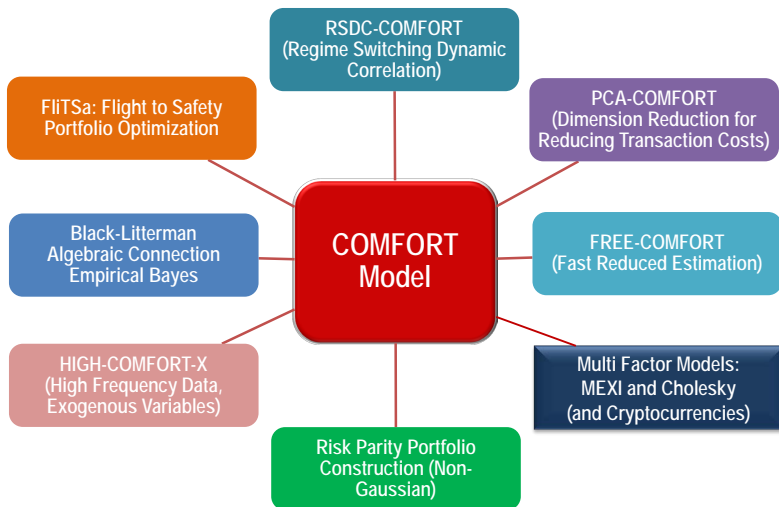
RSDC-COMFORT
(Regime Switching Dynamic Correlation)

FliTSa: Flight to Safety Portfolio Optimization

PCA-COMFORT
(Dimension Reduction for Reducing Transaction Costs)

COMFORT Model

Black-Litterman
Algebraic Connection
Empirical Bayes

FREE-COMFORT
(Fast Reduced Estimation)

HIGH-COMFORT-X
(High Frequency Data, Exogenous Variables)

Multi Factor Models:
MEXI and Cholesky
(and Cryptocurrencies)

Risk Parity Portfolio Construction (Non-Gaussian)